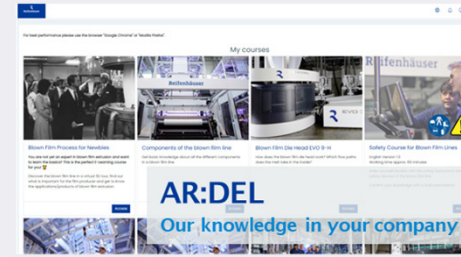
For best performance please use the browser "Google Chrome" or "Mozilla Firefox"

My courses

Reifenhäuser

Blown Film Process for Newbies

You are not yet an expert in blown film extrusion and want to learn the basics? Then this is the perfect E-Learning course for you!

Components of the blown film line

Get basic knowledge about all the different components in a blown film line.

Blown Film Die Head EVO 9-H

Blown Film Die Head EVO 9-H

How does the blown film die head work? Which flow paths does the melt take in the trailer?

Reifenhäuser

Safety Course for Blown Film Lines

English Version 1.0

AR:DEL

Our knowledge in your company